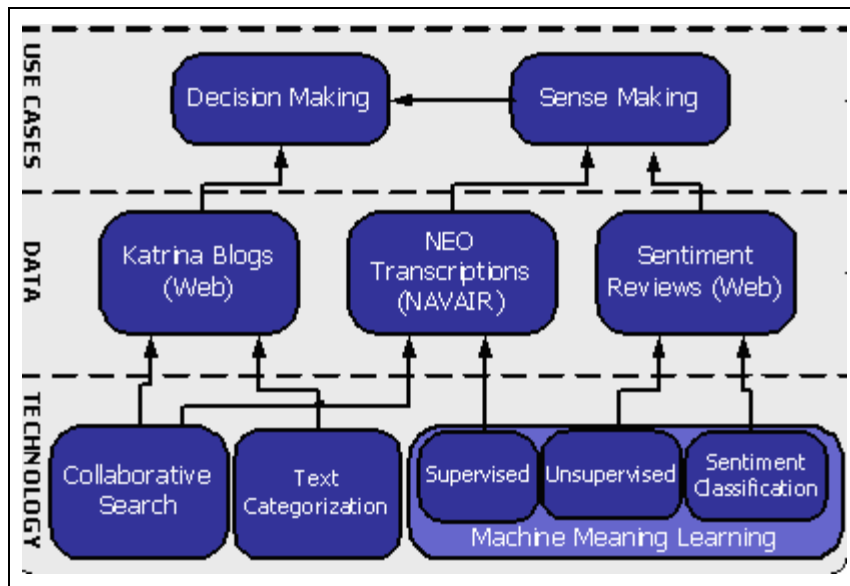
USE CASES

Decision Making

Sense Making

DATA

Katrina Blogs (Web)

NEO Transcriptions (NAVAIR)

Sentiment Reviews (Web)

TECHNOLOGY

Collaborative Search

Text Categorization

Supervised

Unsupervised

Sentiment Classification

Machine Meaning Learning